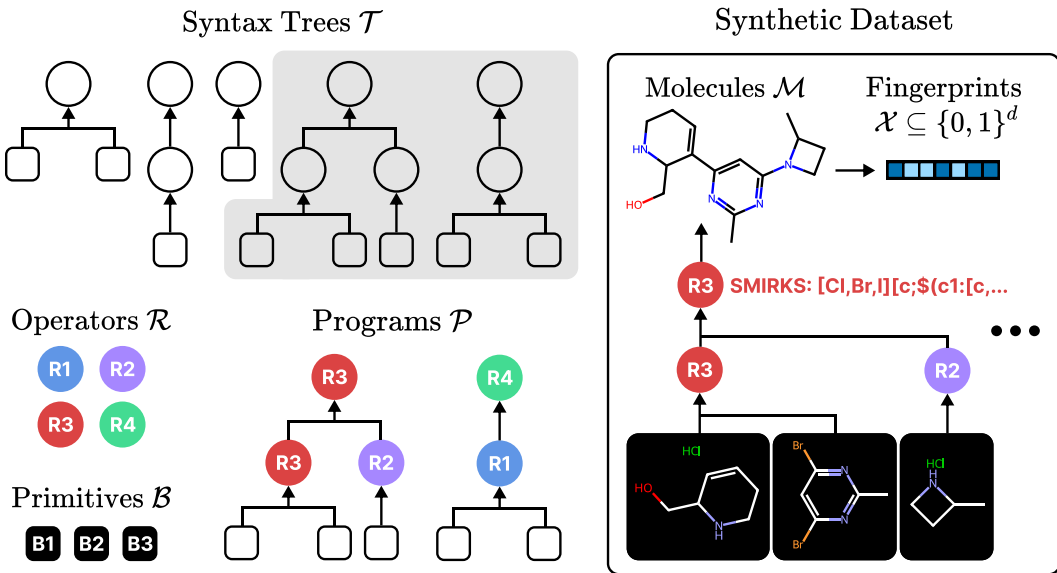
Syntax Trees $\mathcal{T}$

Synthetic Dataset

Molecules $\mathcal{M}$

Fingerprints $\mathcal{X} \subseteq \{0,1\}^d$

HN

HO

N

N

N

R3

SMIRKS: [Cl,Br,I][c;$(c1:[c,...

R3

R2

Operators $\mathcal{R}$

R1 R2 R3 R4

Programs $\mathcal{P}$

R3

R3

R2

R4

R1

Primitives $\mathcal{B}$

B1 B2 B3

HCl

HO

H N

Br

N

N

Br

HCl

H N